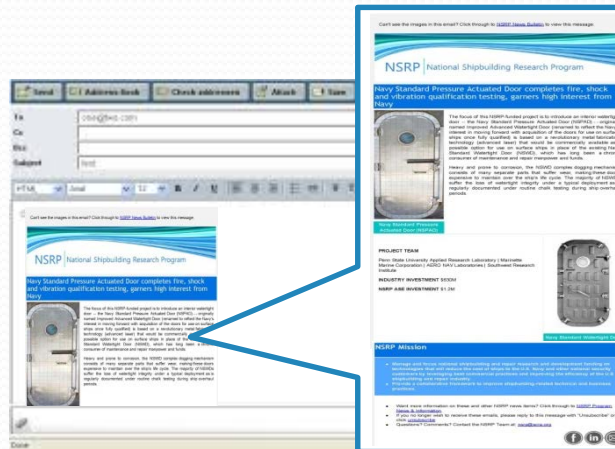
Send | Address Book | Check addresses | Attach | Save

To
Cc
Bcc
Subject: test

HTML | Arial | 12

Can't see the images in this email? Click through to NSRP News Bulletin to view this message.

NSRP | National Shipbuilding Research Program

Navy Standard Pressure Actuated Door completes fire, shock and vibration qualification testing, garners high interest from Navy

The focus of this NSRP funded project is to introduce an interior watertight door – the Navy Standard Pressure Actuated Door (NSPAD) – originally named Improved Advanced Watertight Door (renamed to reflect the Navy's interest in moving forward with acquisition of the doors for use on surface ships once fully qualified) is based on a revolutionary metal fabrication technology (advanced laser) that would be commercially available as a possible option for use on surface ships in place of the existing Navy Standard Watertight Door (NSWD), which has long been a chronic consumer of maintenance and repair manpower and funds.

Heavy and prone to corrosion, the NSWD complex dogging mechanism consists of many separate parts that suffer wear, making these doors expensive to maintain over the ship's life cycle. The majority of NSWDs suffer the loss of watertight integrity under a typical deployment and is regularly documented under routine chalk testing during ship overhaul periods.

Navy Standard Pressure Actuated Door (NSPAD)

PROJECT TEAM
Penn State University Applied Research Laboratory | Marinette Marine Corporation | AERO NAV Laboratories | Southwest Research Institute

INDUSTRY INVESTMENT $530K
NSRP ASE INVESTMENT $1.2M

Navy Standard Watertight Door

NSRP Mission
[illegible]

• Want more information on these and other NSRP news items? Click through to NSRP Program News & Information.
• If you no longer wish to receive these emails, please reply to this message with "Unsubscribe" or click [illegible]
• Questions? Comments? Contact the NSRP Team at: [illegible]

Done